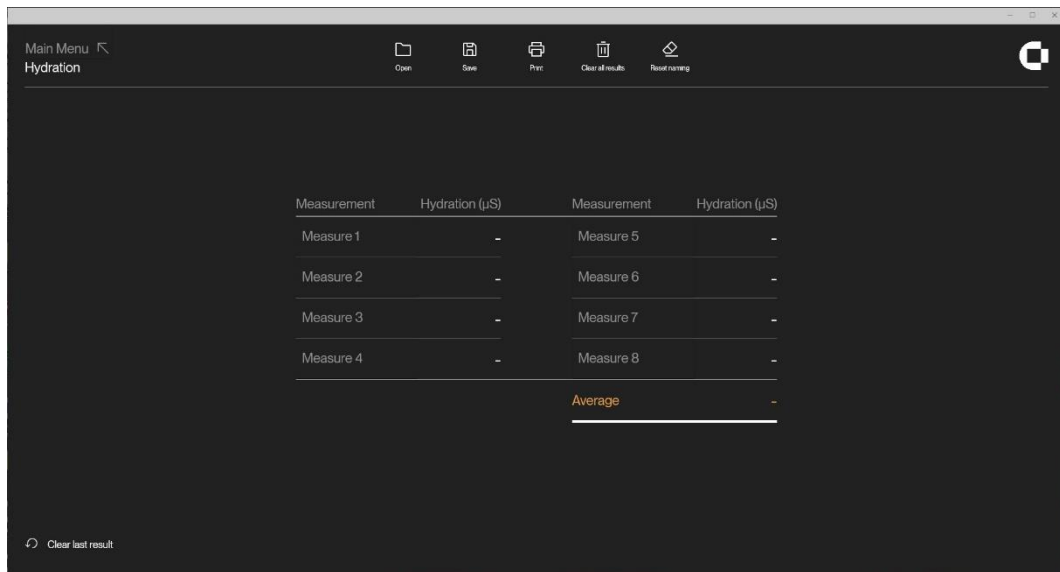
Main Menu ↖
Hydration

Open Save Print Clear all results Reset naming

| Measurement | Hydration (µS) |
|---|---|
| Measure 1 | - |
| Measure 2 | - |
| Measure 3 | - |
| Measure 4 | - |

| Measurement | Hydration (µS) |
|---|---|
| Measure 5 | - |
| Measure 6 | - |
| Measure 7 | - |
| Measure 8 | - |
| Average | - |

Clear last result